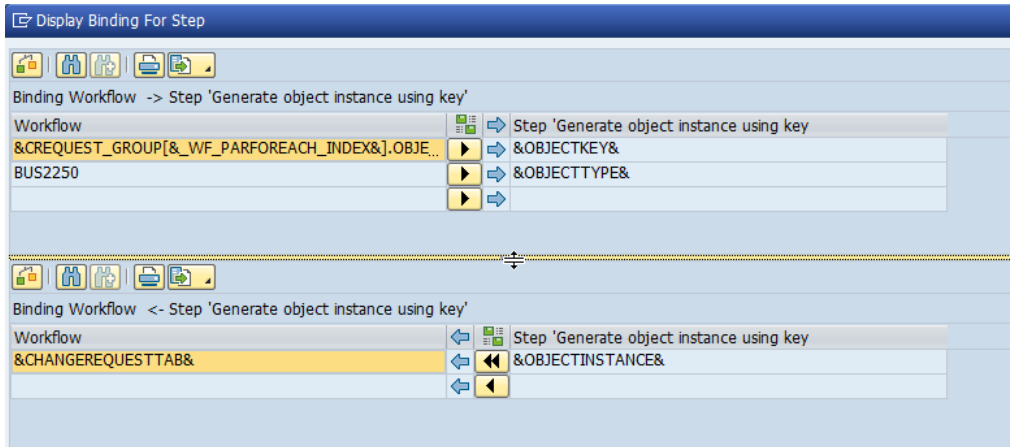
Display Binding For Step

Binding Workflow -> Step 'Generate object instance using key'

| Workflow | | Step 'Generate object instance using key |
|---|---|---|
| &CREQUEST_GROUP[&_WF_PARFOREACH_INDEX&].OBJE... | | &OBJECTKEY& |
| BUS2250 | | &OBJECTTYPE& |
| | | |

Binding Workflow <- Step 'Generate object instance using key'

| Workflow | | Step 'Generate object instance using key |
|---|---|---|
| &CHANGEREQUESTTAB& | | &OBJECTINSTANCE& |
| | | |